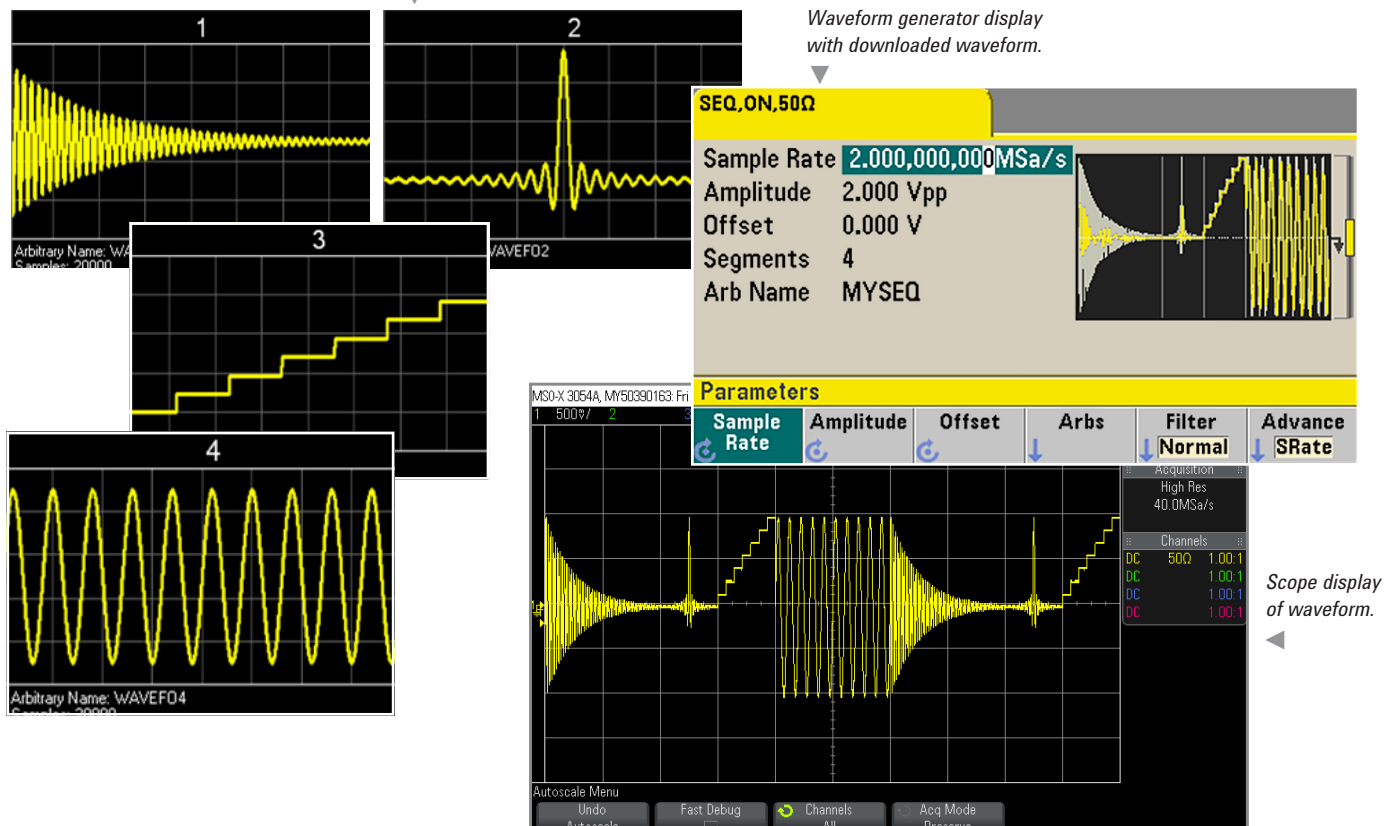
1

2

Waveform generator display with downloaded waveform.

Arbitrary Name: WA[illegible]
Samples: 20000

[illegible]AVEFO2

3

4

Arbitrary Name: WAVEFO4
Samples: 20000

SEQ,ON,50Ω

Sample Rate 2.000,000,000MSa/s
Amplitude 2.000 Vpp
Offset 0.000 V
Segments 4
Arb Name MYSEQ

Parameters

Sample Rate | Amplitude | Offset | Arbs | Filter Normal | Advance SRate

MSO-X 3054A, MY50390163: Fri

1 500mV/ 2

Acquisition
High Res
40.0MSa/s

Channels
DC 50Ω 1.00:1
DC 1.00:1
DC 1.00:1
DC 1.00:1

Scope display of waveform.

Autoscale Menu

Undo Autoscale | Fast Debug | Channels All | Acq Mode Preserve